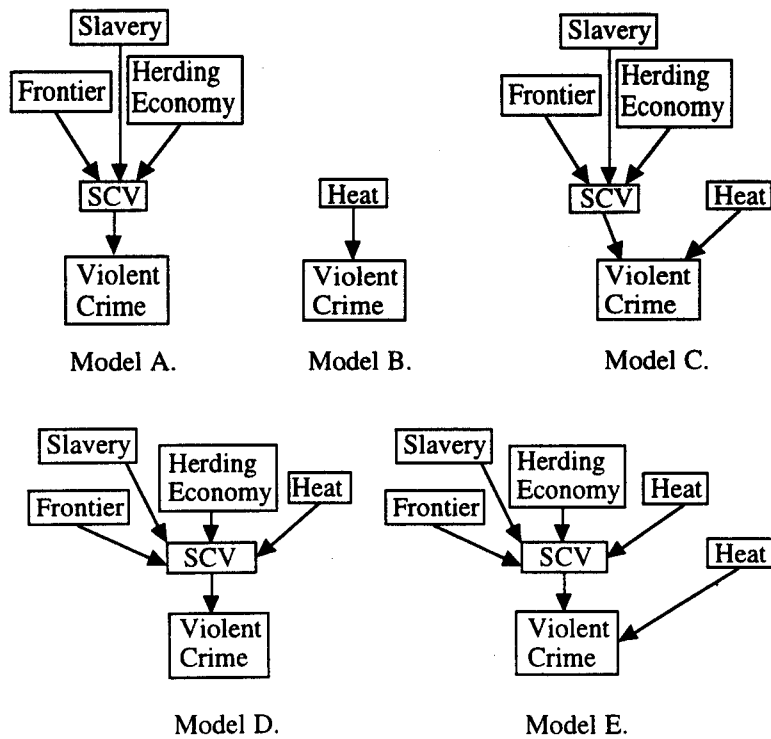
Slavery

Frontier

Herding Economy

SCV

Violent Crime

Model A.

Heat

Violent Crime

Model B.

Slavery

Frontier

Herding Economy

SCV

Heat

Violent Crime

Model C.

Slavery

Herding Economy

Frontier

Heat

SCV

Violent Crime

Model D.

Slavery

Herding Economy

Frontier

Heat

SCV

Heat

Violent Crime

Model E.